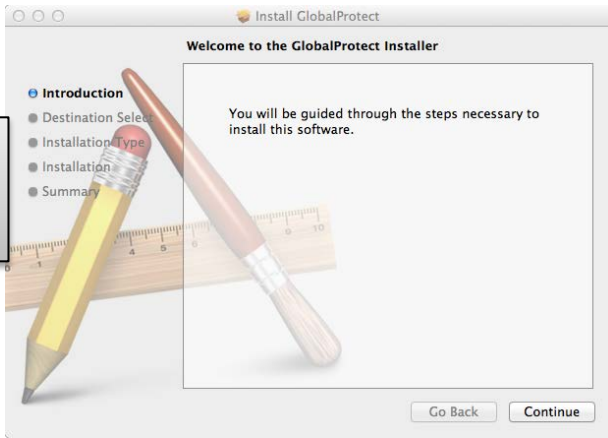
Install GlobalProtect

Welcome to the GlobalProtect Installer

Introduction
Destination Select
Installation Type
Installation
Summary

You will be guided through the steps necessary to install this software.

Go Back
Continue